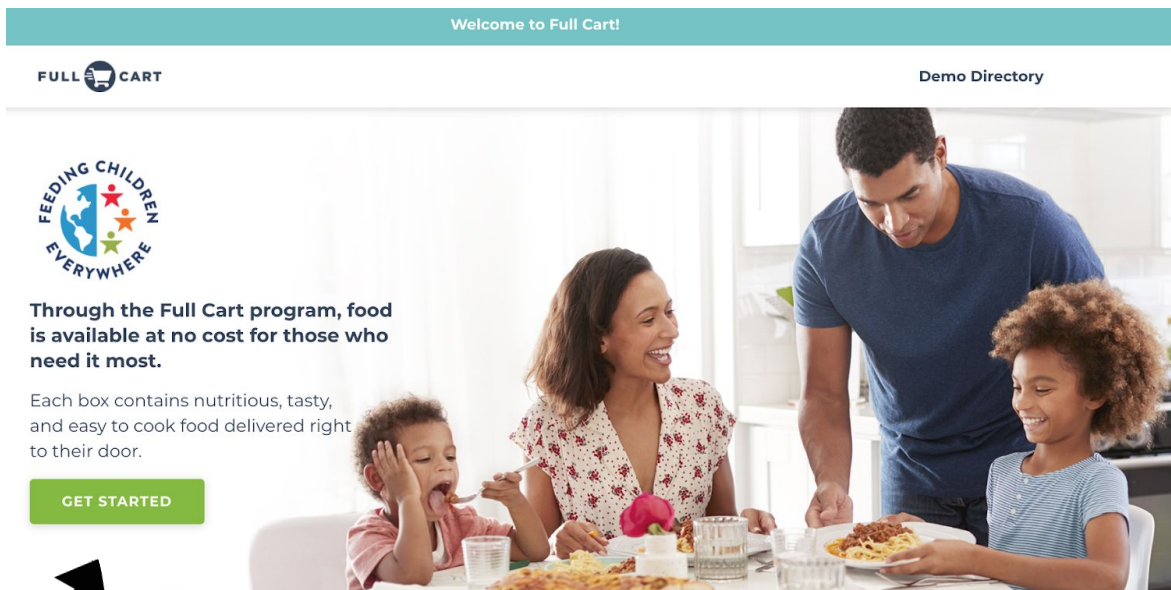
Welcome to Full Cart!

FULL CART

Demo Directory

FEEDING CHILDREN EVERYWHERE

Through the Full Cart program, food is available at no cost for those who need it most.

Each box contains nutritious, tasty, and easy to cook food delivered right to their door.

GET STARTED